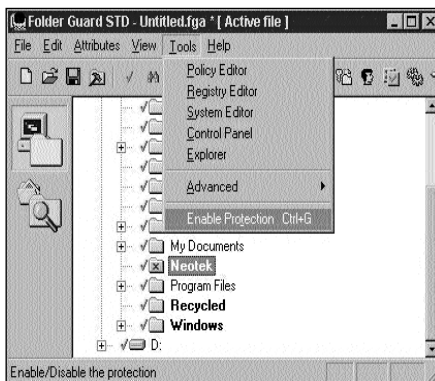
Folder Guard STD - Untitled.fga * [ Active file ]

File Edit Attributes View Tools Help

Policy Editor
Registry Editor
System Editor
Control Panel
Explorer

Advanced

Enable Protection Ctrl+G

My Documents
Neotek
Program Files
Recycled
Windows
D:

Enable/Disable the protection